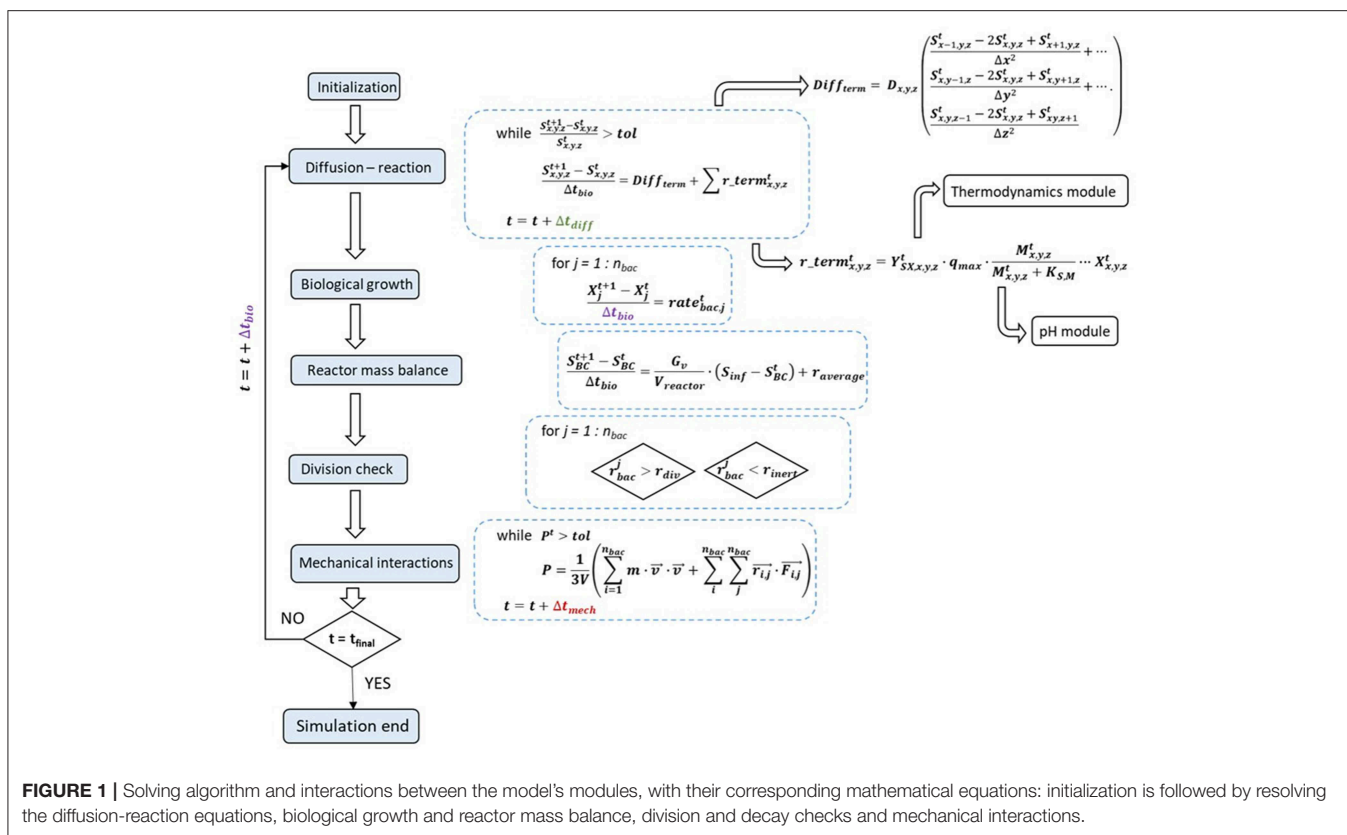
Initialization

Diffusion – reaction

Biological growth

Reactor mass balance

Division check

Mechanical interactions

$t = t_{final}$

NO

YES

Simulation end

$t = t + \Delta t_{bio}$

$Diff_{term} = D_{x,y,z}\left(\frac{S^t_{x-1,y,z} - 2S^t_{x,y,z} + S^t_{x+1,y,z}}{\Delta x^2} + \cdots \frac{S^t_{x,y-1,z} - 2S^t_{x,y,z} + S^t_{x,y+1,z}}{\Delta y^2} + \cdots . \frac{S^t_{x,y,z-1} - 2S^t_{x,y,z} + S^t_{x,y,z+1}}{\Delta z^2}\right)$

while $\frac{S^{t+1}_{x,y,z} - S^t_{x,y,z}}{S^t_{x,y,z}} > tol$

$\frac{S^{t+1}_{x,y,z} - S^t_{x,y,z}}{\Delta t_{bio}} = Diff_{term} + \sum r\_term^t_{x,y,z}$

$t = t + \Delta t_{diff}$

Thermodynamics module

$r\_term^t_{x,y,z} = Y^t_{SX,x,y,z} \cdot q_{max} \cdot \frac{M^t_{x,y,z}}{M^t_{x,y,z} + K_{S,M}} \cdots X^t_{x,y,z}$

pH module

for j = 1 : $n_{bac}$

$\frac{X^{t+1}_j - X^t_j}{\Delta t_{bio}} = rate^t_{bac,j}$

$\frac{S^{t+1}_{BC} - S^t_{BC}}{\Delta t_{bio}} = \frac{G_v}{V_{reactor}} \cdot (S_{inf} - S^t_{BC}) + r_{average}$

for j = 1 : $n_{bac}$

$r^j_{bac} > r_{div}$

$r^j_{bac} < r_{inert}$

while $P^t > tol$

$P = \frac{1}{3V}\left(\sum_{i=1}^{n_{bac}} m \cdot \vec{v} \cdot \vec{v} + \sum_{i}^{n_{bac}} \sum_{j}^{n_{bac}} \overrightarrow{r_{i,j}} \cdot \overrightarrow{F_{i,j}}\right)$

$t = t + \Delta t_{mech}$

FIGURE 1 | Solving algorithm and interactions between the model's modules, with their corresponding mathematical equations: initialization is followed by resolving the diffusion-reaction equations, biological growth and reactor mass balance, division and decay checks and mechanical interactions.